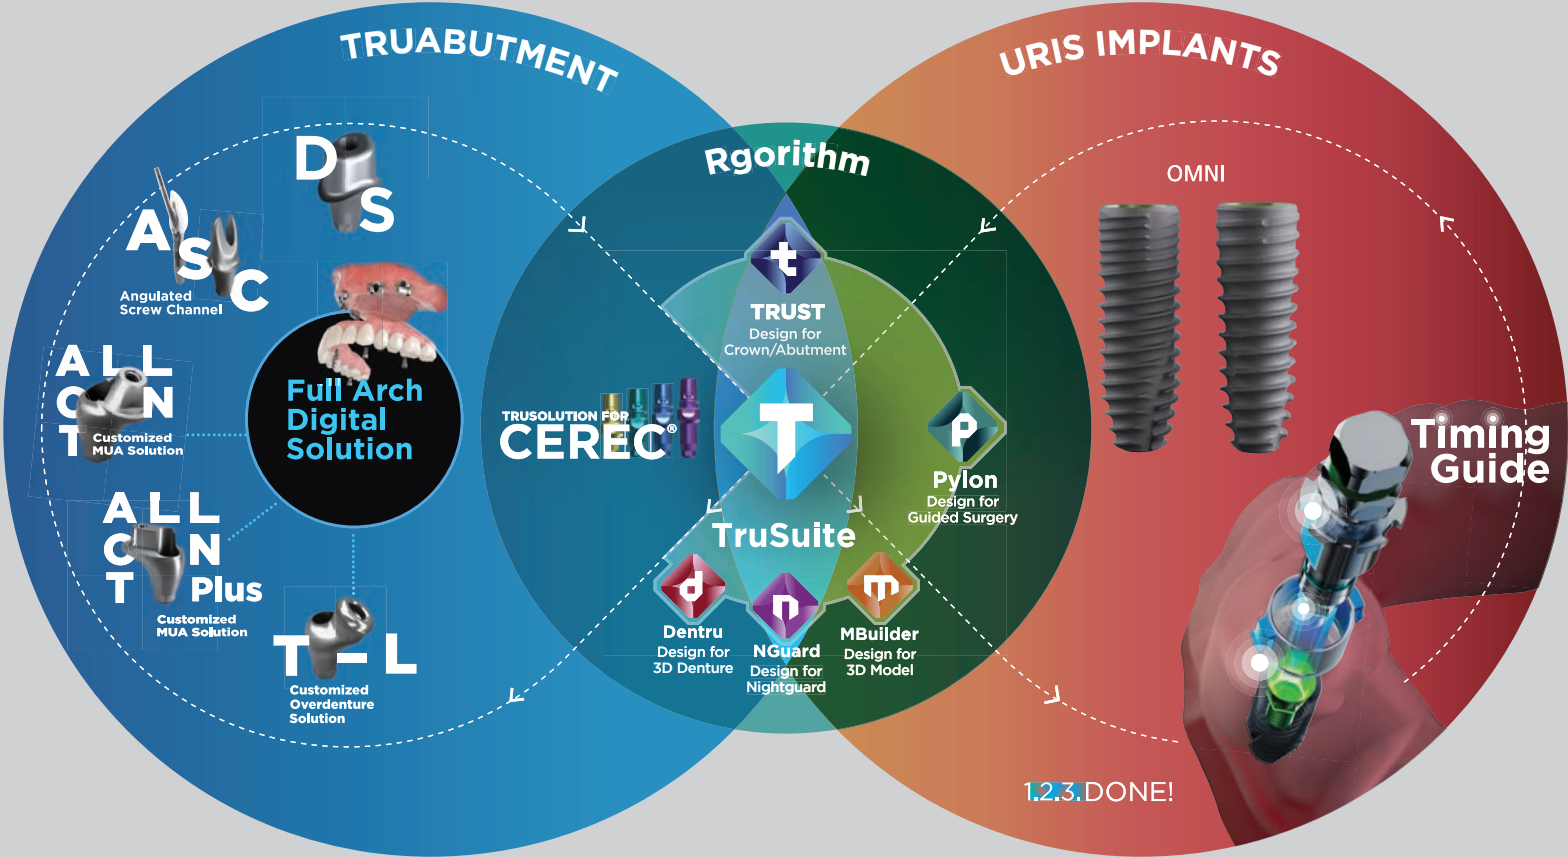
TRUABUTMENT

URIS IMPLANTS

Rgorithm

D S

A S C
Angulated Screw Channel

ALL ON T
Customized MUA Solution

Full Arch Digital Solution

ALL ON T Plus
Customized MUA Solution

T L
Customized Overdenture Solution

TRUST
Design for Crown/Abutment

TRUSOLUTION FOR CEREC®

Pylon
Design for Guided Surgery

TruSuite

Dentru
Design for 3D Denture

NGuard
Design for Nightguard

MBuilder
Design for 3D Model

OMNI

Timing Guide

1.2.3.DONE!